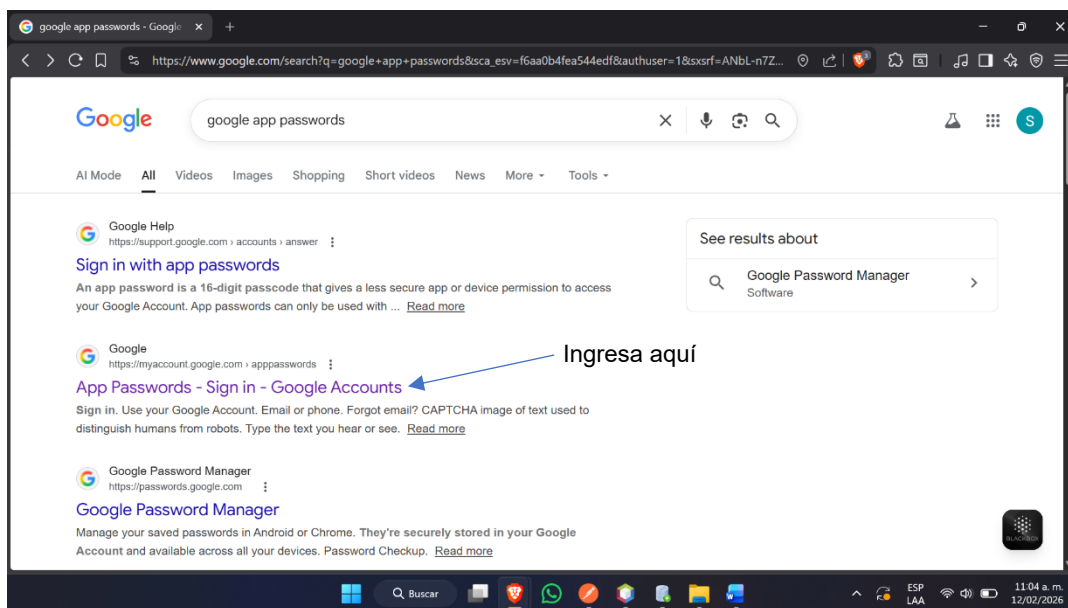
google app passwords - Google ×

https://www.google.com/search?q=google+app+passwords&sca_esv=f6aa0b4fea544edf&authuser=1&sxsrf=ANbL-n7Z...

Google

google app passwords

AI Mode All Videos Images Shopping Short videos News More Tools

Google Help
https://support.google.com › accounts › answer

Sign in with app passwords

An app password is a 16-digit passcode that gives a less secure app or device permission to access your Google Account. App passwords can only be used with ... Read more

Google
https://myaccount.google.com › apppasswords

App Passwords - Sign in - Google Accounts

Sign in. Use your Google Account. Email or phone. Forgot email? CAPTCHA image of text used to distinguish humans from robots. Type the text you hear or see. Read more

Ingresa aquí

Google Password Manager
https://passwords.google.com

Google Password Manager

Manage your saved passwords in Android or Chrome. They're securely stored in your Google Account and available across all your devices. Password Checkup. Read more

See results about

Google Password Manager
Software

BLACKBOX

Buscar

ESP
LAA

11:04 a. m.
12/02/2026